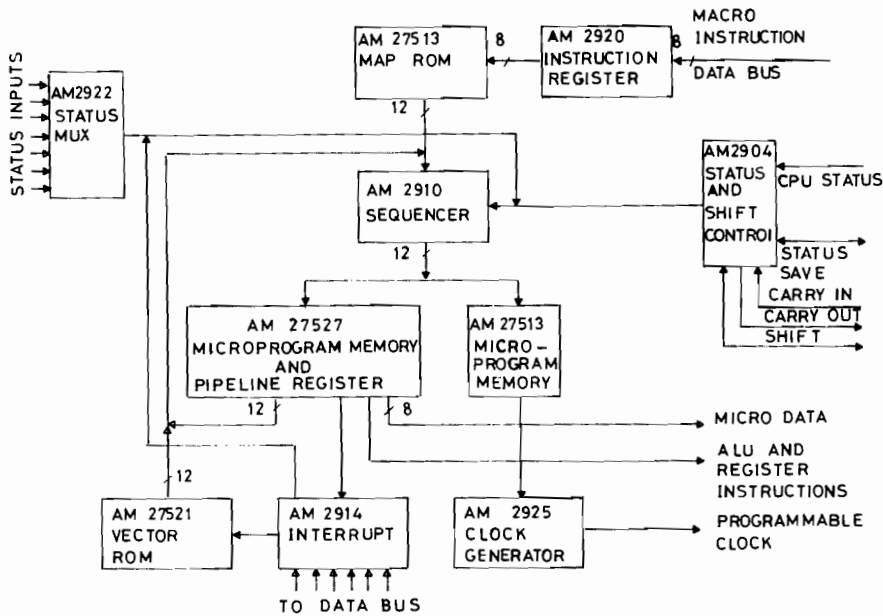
STATUS INPUTS

AM2922 STATUS MUX

AM 27513 MAP ROM

8

AM 2920 INSTRUCTION REGISTER

8

MACRO INSTRUCTION

DATA BUS

12

AM 2910 SEQUENCER

AM2904 STATUS AND SHIFT CONTROl

CPU STATUS

STATUS SAVE

CARRY IN

CARRY OUT

SHIFT

12

AM 27527 MICROPROGRAM MEMORY AND PIPELINE REGISTER

AM 27513 MICRO-PROGRAM MEMORY

12

8

MICRO DATA

ALU AND REGISTER INSTRUCTIONS

12

AM 27521 VECTOR ROM

AM 2914 INTERRUPT

AM 2925 CLOCK GENERATOR

PROGRAMMABLE CLOCK

TO DATA BUS